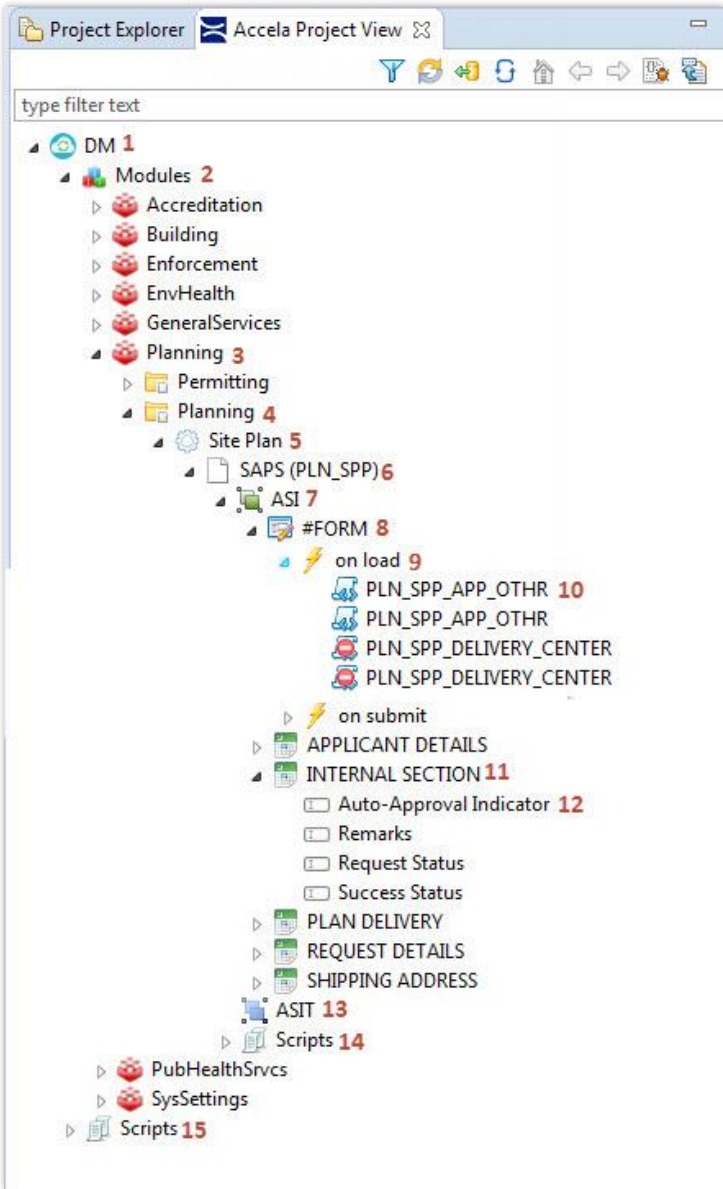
Project Explorer Accela Project View

type filter text

DM 1
Modules 2
Accreditation
Building
Enforcement
EnvHealth
GeneralServices
Planning 3
Permitting
Planning 4
Site Plan 5
SAPS (PLN_SPP) 6
ASI 7
#FORM 8
on load 9
PLN_SPP_APP_OTHR 10
PLN_SPP_APP_OTHR
PLN_SPP_DELIVERY_CENTER
PLN_SPP_DELIVERY_CENTER
on submit
APPLICANT DETAILS
INTERNAL SECTION 11
Auto-Approval Indicator 12
Remarks
Request Status
Success Status
PLAN DELIVERY
REQUEST DETAILS
SHIPPING ADDRESS
ASIT 13
Scripts 14
PubHealthSrvcs
SysSettings
Scripts 15